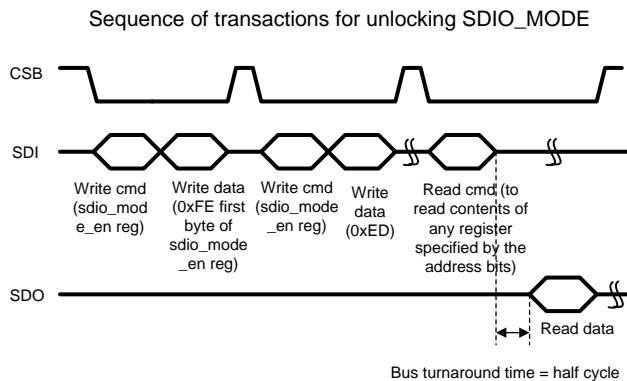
Sequence of transactions for unlocking SDIO_MODE

CSB

SDI

Write cmd (sdio_mode_en reg)

Write data (0xFE first byte of sdio_mode_en reg)

Write cmd (sdio_mode_en reg)

Write data (0xED)

Read cmd (to read contents of any register specified by the address bits)

SDO

Read data

Bus turnaround time = half cycle